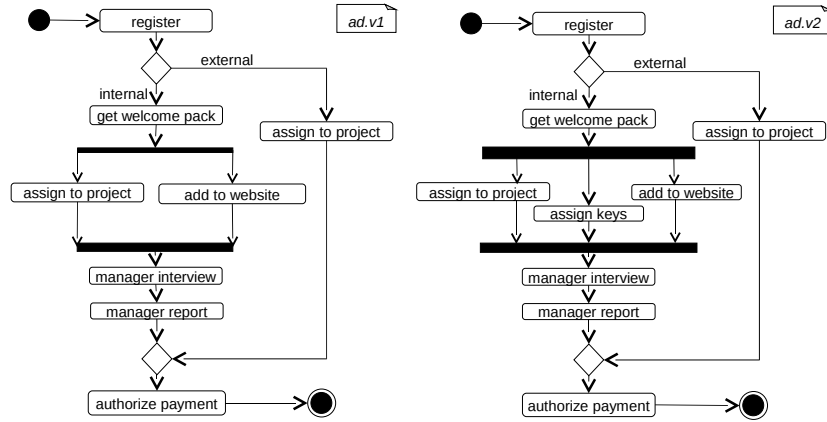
register

ad.v1

external

internal

get welcome pack

assign to project

assign to project

add to website

manager interview

manager report

authorize payment

register

ad.v2

external

internal

get welcome pack

assign to project

assign to project

add to website

assign keys

manager interview

manager report

authorize payment